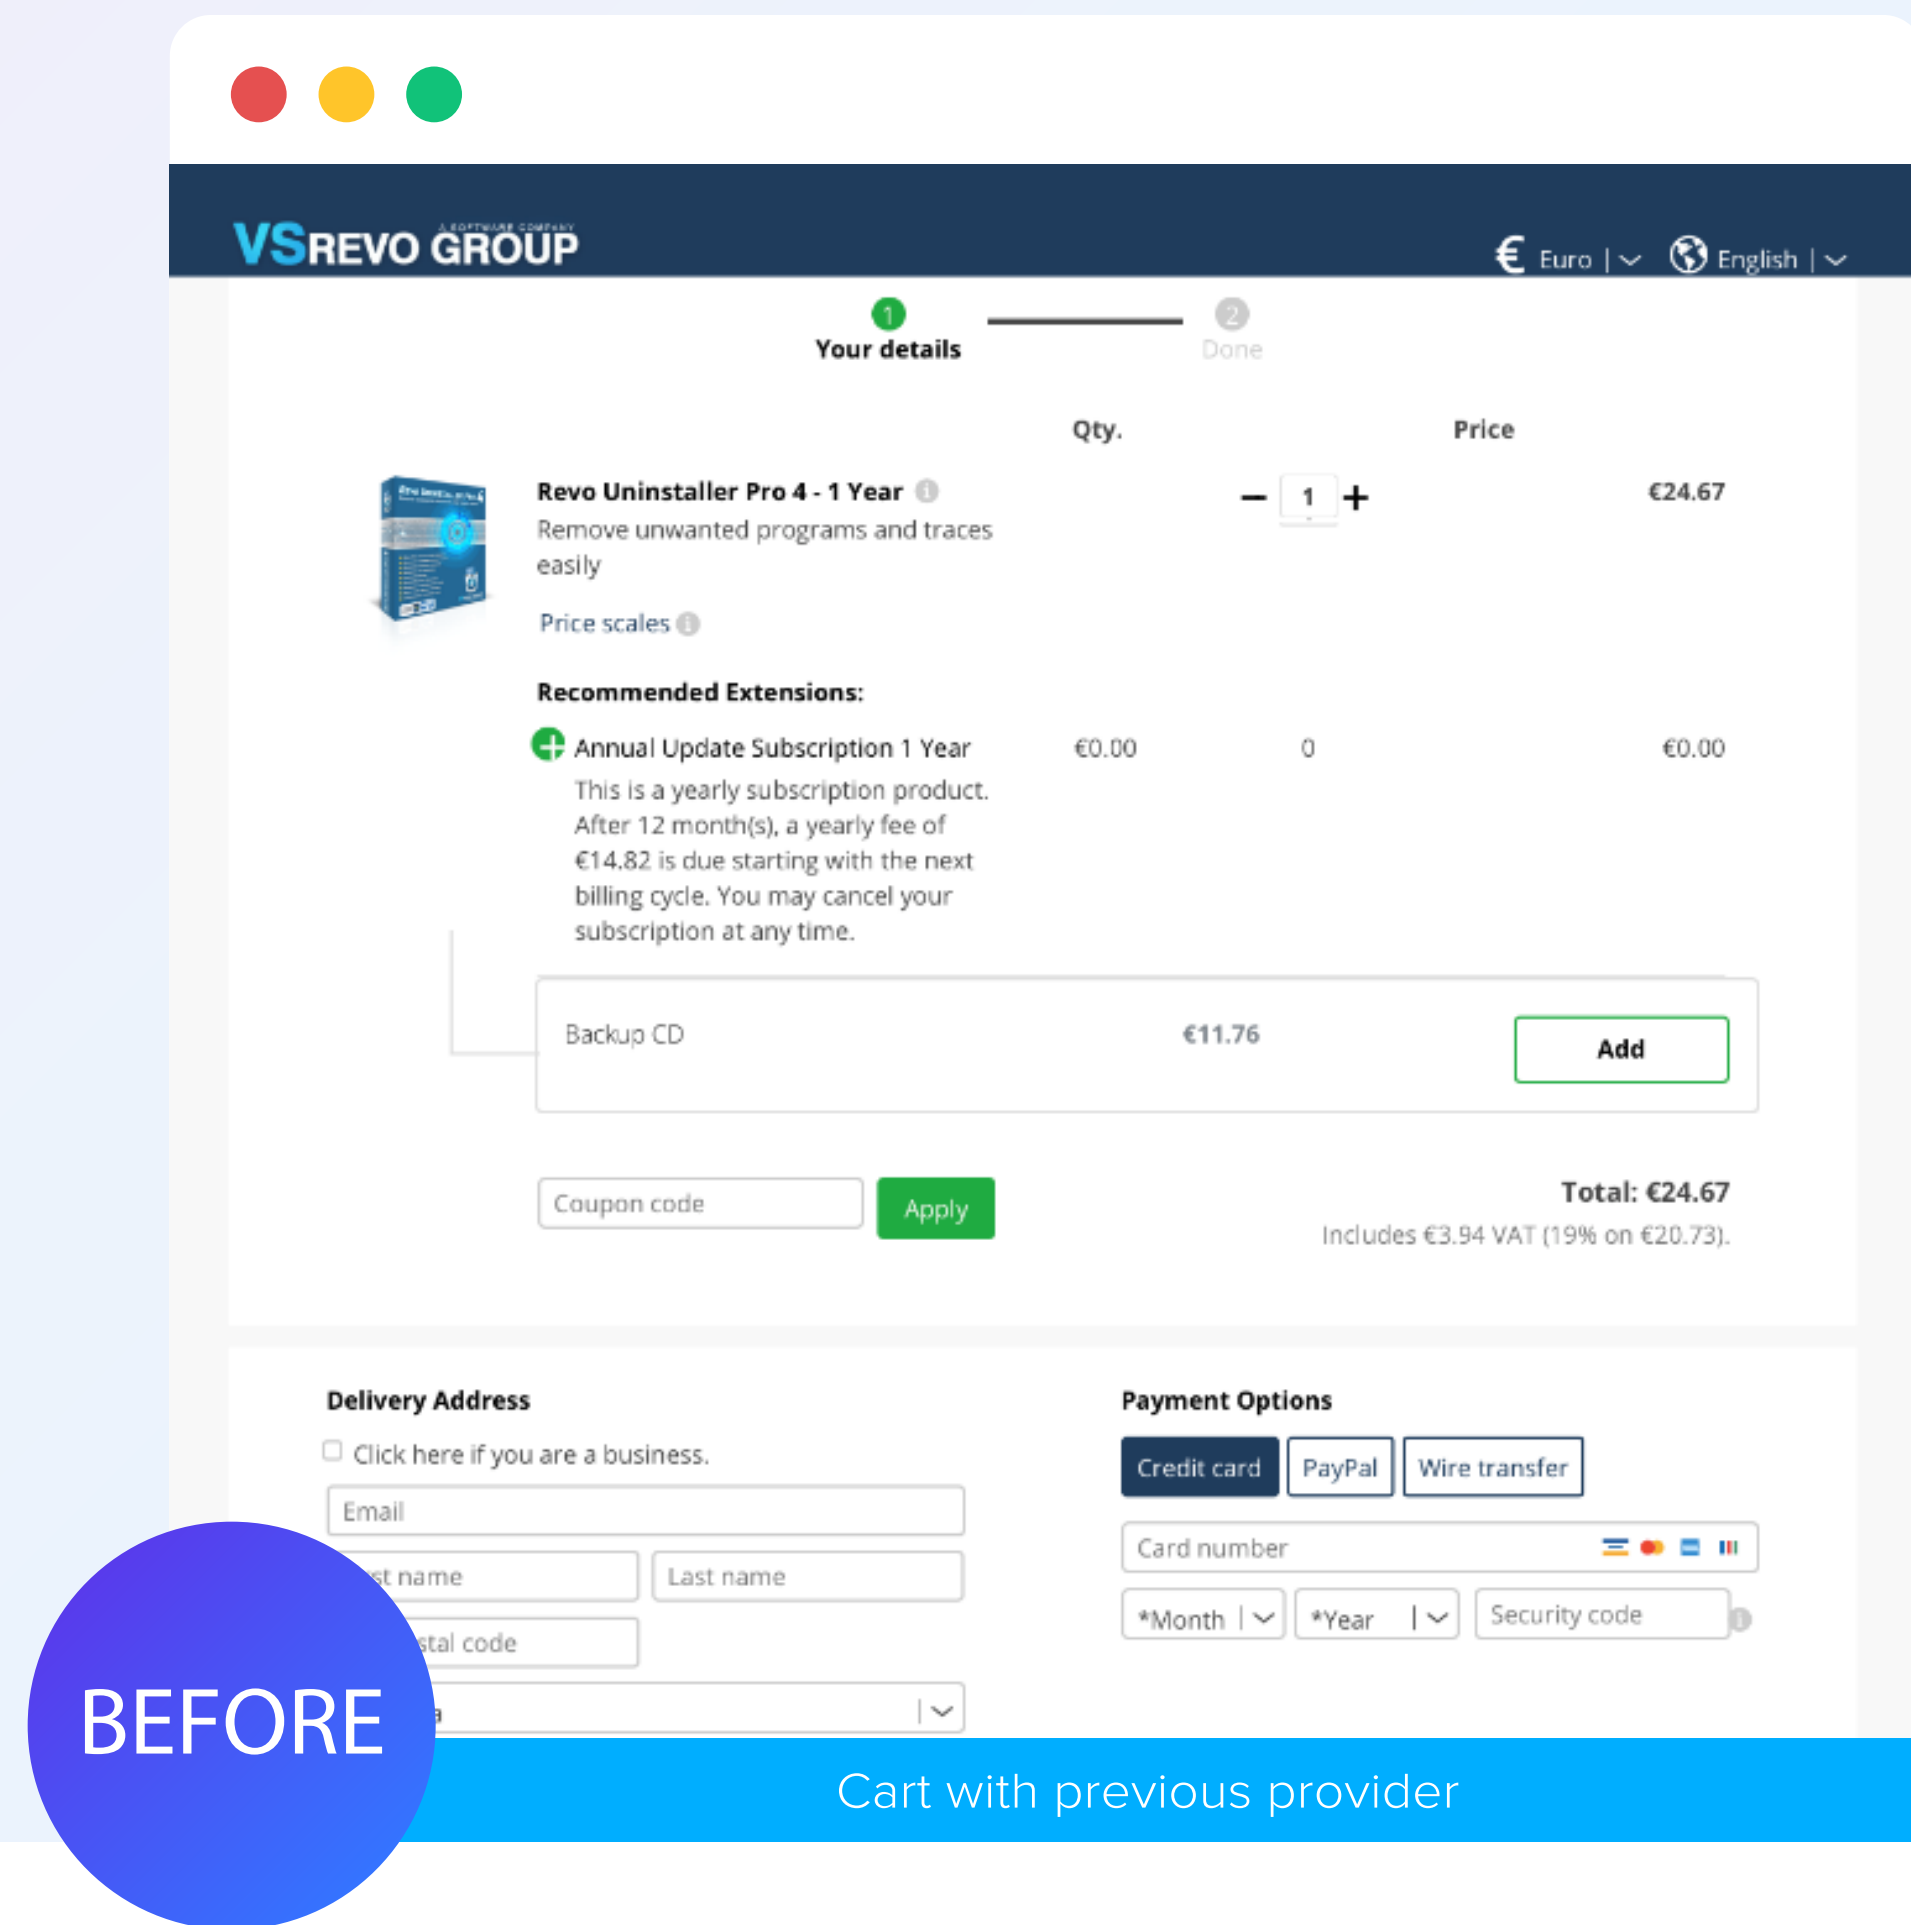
VS REVO GROUP
A SOFTWARE COMPANY

€ Euro | English |

1 Your details
2 Done

Qty.
Price

Revo Uninstaller Pro 4 - 1 Year
Remove unwanted programs and traces easily
Price scales

1
€24.67

Recommended Extensions:

Annual Update Subscription 1 Year
This is a yearly subscription product. After 12 month(s), a yearly fee of €14.82 is due starting with the next billing cycle. You may cancel your subscription at any time.
€0.00
0
€0.00

Backup CD
€11.76
Add

Coupon code
Apply

Total: €24.67
Includes €3.94 VAT (19% on €20.73).

Delivery Address
Click here if you are a business.
Email
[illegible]st name
Last name
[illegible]stal code
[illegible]a

Payment Options
Credit card
PayPal
Wire transfer
Card number
*Month
*Year
Security code

BEFORE

Cart with previous provider